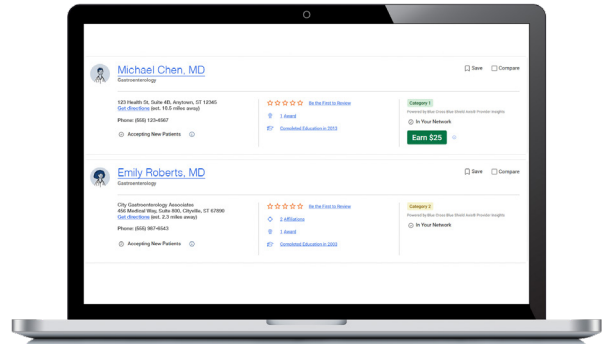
Michael Chen, MD
Gastroenterology

Save
Compare

123 Health St, Suite 4B, Anytown, ST 12345
Get directions (est. 10.5 miles away)

Phone: (555) 123-4567

Accepting New Patients

Be the First to Review

1 Award

Completed Education in 2013

Category 1
Powered by Blue Cross Blue Shield Axis® Provider Insights

In Your Network

Earn $25

Emily Roberts, MD
Gastroenterology

Save
Compare

City Gastroenterology Associates
456 Medical Way, Suite 800, Cityville, ST 67890
Get directions (est. 2.3 miles away)

Phone: (555) 987-6543

Accepting New Patients

Be the First to Review

2 Affiliations

1 Award

Completed Education in 2003

Category 2
Powered by Blue Cross Blue Shield Axis® Provider Insights

In Your Network